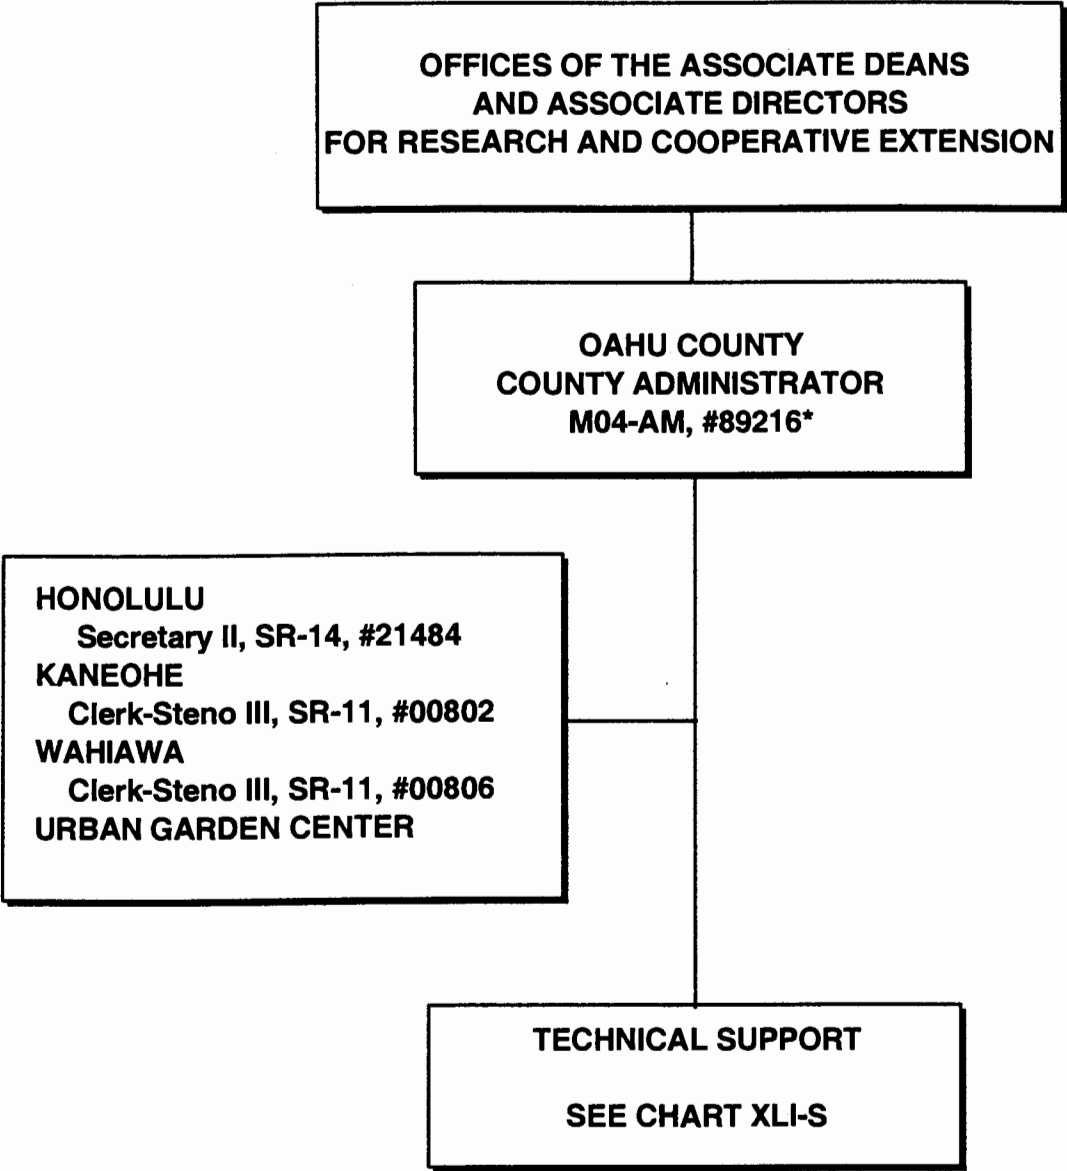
OFFICES OF THE ASSOCIATE DEANS AND ASSOCIATE DIRECTORS FOR RESEARCH AND COOPERATIVE EXTENSION

OAHU COUNTY
COUNTY ADMINISTRATOR
M04-AM, #89216*

HONOLULU
Secretary II, SR-14, #21484
KANEOHE
Clerk-Steno III, SR-11, #00802
WAHIAWA
Clerk-Steno III, SR-11, #00806
URBAN GARDEN CENTER

TECHNICAL SUPPORT

SEE CHART XLI-S